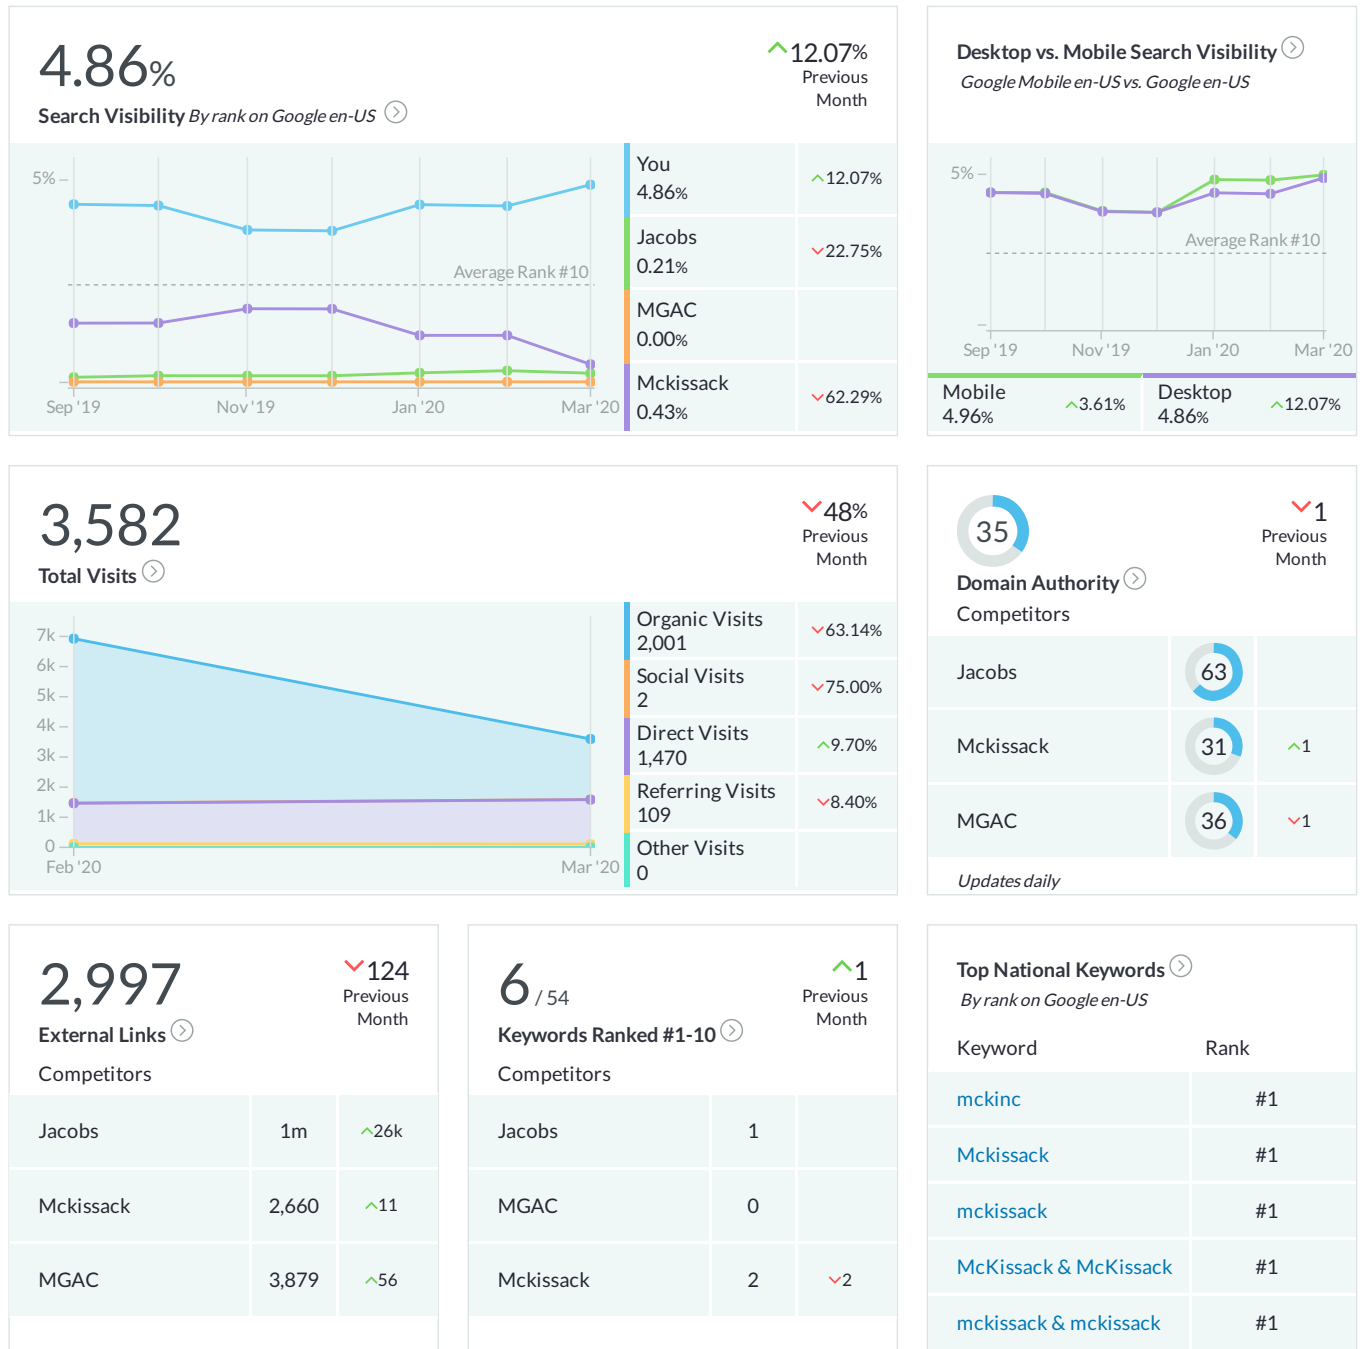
4.86%
Search Visibility By rank on Google en-US

12.07%
Previous Month

5%
Average Rank #10
Sep '19 Nov '19 Jan '20 Mar '20

| You 4.86% | 12.07% |
|---|---|
| Jacobs 0.21% | 22.75% |
| MGAC 0.00% | |
| Mckissack 0.43% | 62.29% |

Desktop vs. Mobile Search Visibility
Google Mobile en-US vs. Google en-US

5%
Average Rank #10
Sep '19 Nov '19 Jan '20 Mar '20

Mobile 4.96% 3.61%
Desktop 4.86% 12.07%

3,582
Total Visits

48%
Previous Month

7k 6k 5k 4k 3k 2k 1k 0
Feb '20 Mar '20

| Organic Visits 2,001 | 63.14% |
|---|---|
| Social Visits 2 | 75.00% |
| Direct Visits 1,470 | 9.70% |
| Referring Visits 109 | 8.40% |
| Other Visits 0 | |

35
Domain Authority
Competitors

1
Previous Month

| Jacobs | 63 | |
|---|---|---|
| Mckissack | 31 | 1 |
| MGAC | 36 | 1 |

Updates daily

2,997
External Links
Competitors

124
Previous Month

| Jacobs | 1m | 26k |
|---|---|---|
| Mckissack | 2,660 | 11 |
| MGAC | 3,879 | 56 |

6 / 54
Keywords Ranked #1-10
Competitors

1
Previous Month

| Jacobs | 1 | |
|---|---|---|
| MGAC | 0 | |
| Mckissack | 2 | 2 |

Top National Keywords
By rank on Google en-US

| Keyword | Rank |
|---|---|
| mckinc | #1 |
| Mckissack | #1 |
| mckissack | #1 |
| McKissack & McKissack | #1 |
| mckissack & mckissack | #1 |